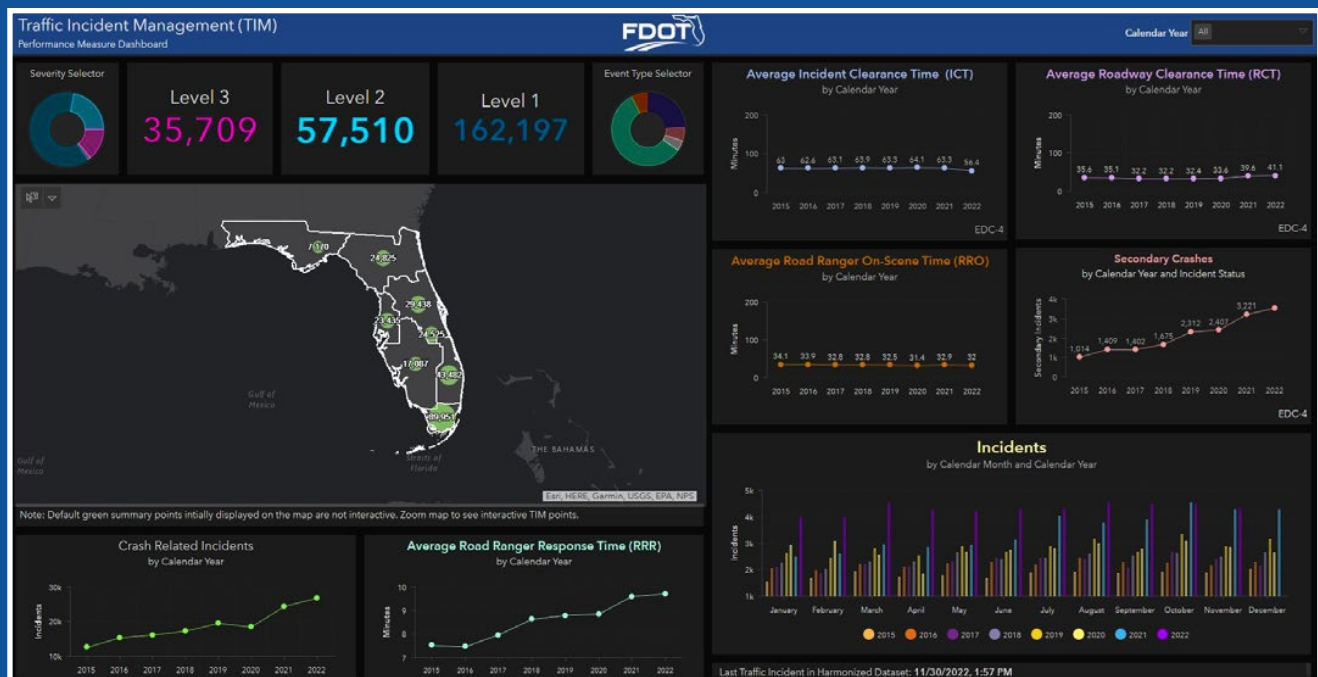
Traffic Incident Management (TIM)
Performance Measure Dashboard

FDOT

Calendar Year All

Severity Selector

Level 3
35,709

Level 2
57,510

Level 1
162,197

Event Type Selector

7,170
24,825
29,438
23,435
24,525
17,087
43,482
89,953

Gulf of Mexico

Gulf of Mexico

THE BAHAMAS

Straits of Florida

Esri, HERE, Garmin, USGS, EPA, NPS

Note: Default green summary points intially displayed on the map are not interactive. Zoom map to see interactive TIM points.

Average Incident Clearance Time (ICT)
by Calendar Year

| | 2015 | 2016 | 2017 | 2018 | 2019 | 2020 | 2021 | 2022 |
|---|---|---|---|---|---|---|---|---|
| Minutes | 63 | 62.6 | 63.1 | 63.9 | 63.3 | 64.1 | 63.3 | 56.4 |

200, 100, 0
EDC-4

Average Roadway Clearance Time (RCT)
by Calendar Year

| | 2015 | 2016 | 2017 | 2018 | 2019 | 2020 | 2021 | 2022 |
|---|---|---|---|---|---|---|---|---|
| Minutes | 35.6 | 35.1 | 32.2 | 32.2 | 32.4 | 33.6 | 39.6 | 41.1 |

200, 100, 0
EDC-4

Average Road Ranger On-Scene Time (RRO)
by Calendar Year

| | 2015 | 2016 | 2017 | 2018 | 2019 | 2020 | 2021 | 2022 |
|---|---|---|---|---|---|---|---|---|
| Minutes | 34.1 | 33.9 | 32.8 | 32.8 | 32.5 | 31.4 | 32.9 | 32 |

200, 100, 0

Secondary Crashes
by Calendar Year and Incident Status

| | 2015 | 2016 | 2017 | 2018 | 2019 | 2020 | 2021 | 2022 |
|---|---|---|---|---|---|---|---|---|
| Secondary Incidents | 1,014 | 1,409 | 1,402 | 1,675 | 2,312 | 2,407 | 3,221 | |

4k, 3k, 2k, 1k, 0
EDC-4

Incidents
by Calendar Month and Calendar Year

5k, 4k, 3k, 2k, 1k
Incidents
January February March April May June July August September October November December

2015 2016 2017 2018 2019 2020 2021 2022

Crash Related Incidents
by Calendar Year
Incidents
30k, 20k, 10k
2015 2016 2017 2018 2019 2020 2021 2022

Average Road Ranger Response Time (RRR)
by Calendar Year
Minutes
10, 9, 8, 7
2015 2016 2017 2018 2019 2020 2021 2022

Last Traffic Incident in Harmonized Dataset: 11/30/2022, 1:57 PM